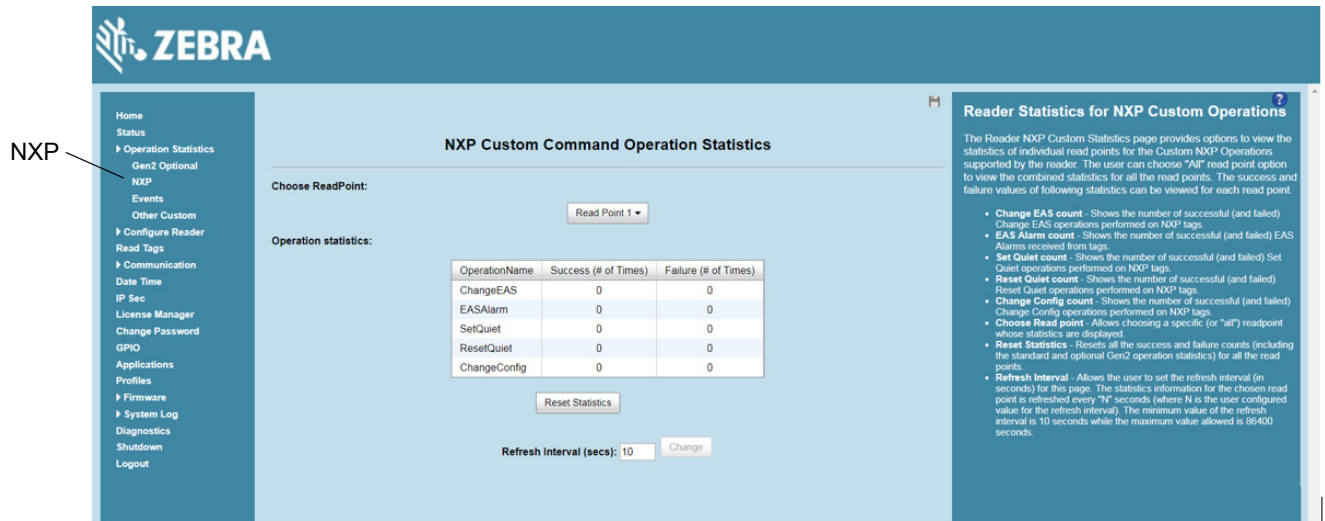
NXP

ZEBRA

Home
Status
Operation Statistics
Gen2 Optional
NXP
Events
Other Custom
Configure Reader
Read Tags
Communication
Date Time
IP Sec
License Manager
Change Password
GPIO
Applications
Profiles
Firmware
System Log
Diagnostics
Shutdown
Logout

NXP Custom Command Operation Statistics

Choose ReadPoint:

Read Point 1

Operation statistics:

| OperationName | Success (# of Times) | Failure (# of Times) |
|---|---|---|
| ChangeEAS | 0 | 0 |
| EASAlarm | 0 | 0 |
| SetQuiet | 0 | 0 |
| ResetQuiet | 0 | 0 |
| ChangeConfig | 0 | 0 |

Reset Statistics

Refresh Interval (secs): 10 Change

Reader Statistics for NXP Custom Operations

The Reader NXP Custom Statistics page provides options to view the statistics of individual read points for the Custom NXP Operations supported by the reader. The user can choose "All" read point option to view the combined statistics for all the read points. The success and failure values of following statistics can be viewed for each read point.

• Change EAS count - Shows the number of successful (and failed) Change EAS operations performed on NXP tags.
• EAS Alarm count - Shows the number of successful (and failed) EAS Alarms received from tags.
• Set Quiet count - Shows the number of successful (and failed) Set Quiet operations performed on NXP tags.
• Reset Quiet count - Shows the number of successful (and failed) Reset Quiet operations performed on NXP tags.
• Change Config count - Shows the number of successful (and failed) Change Config operations performed on NXP tags.
• Choose Read point - Allows choosing a specific (or "all") readpoint whose statistics are displayed.
• Reset Statistics - Resets all the success and failure counts (including the standard and optional Gen2 operation statistics) for all the read points.
• Refresh Interval - Allows the user to set the refresh interval (in seconds) for this page. The statistics information for the chosen read point is refreshed every "N" seconds (where N is the user configured value for the refresh interval). The minimum value of the refresh interval is 10 seconds while the maximum value allowed is 86400 seconds.